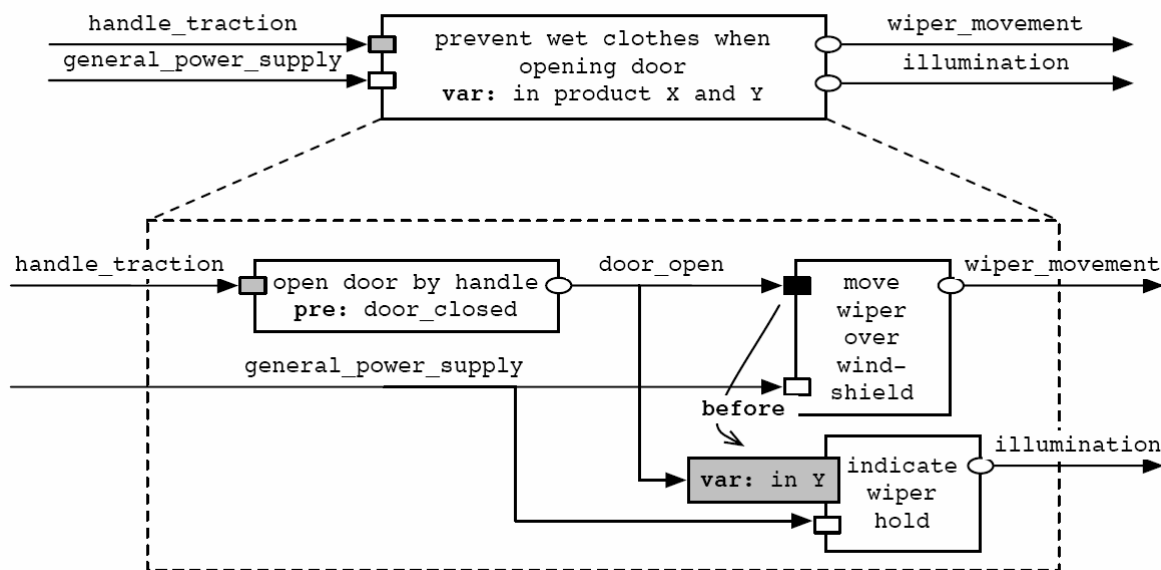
handle_traction
general_power_supply
prevent wet clothes when opening door
var: in product X and Y
wiper_movement
illumination

handle_traction
open door by handle
pre: door_closed
door_open
move wiper over windshield
wiper_movement
general_power_supply
before
var: in Y
indicate wiper hold
illumination